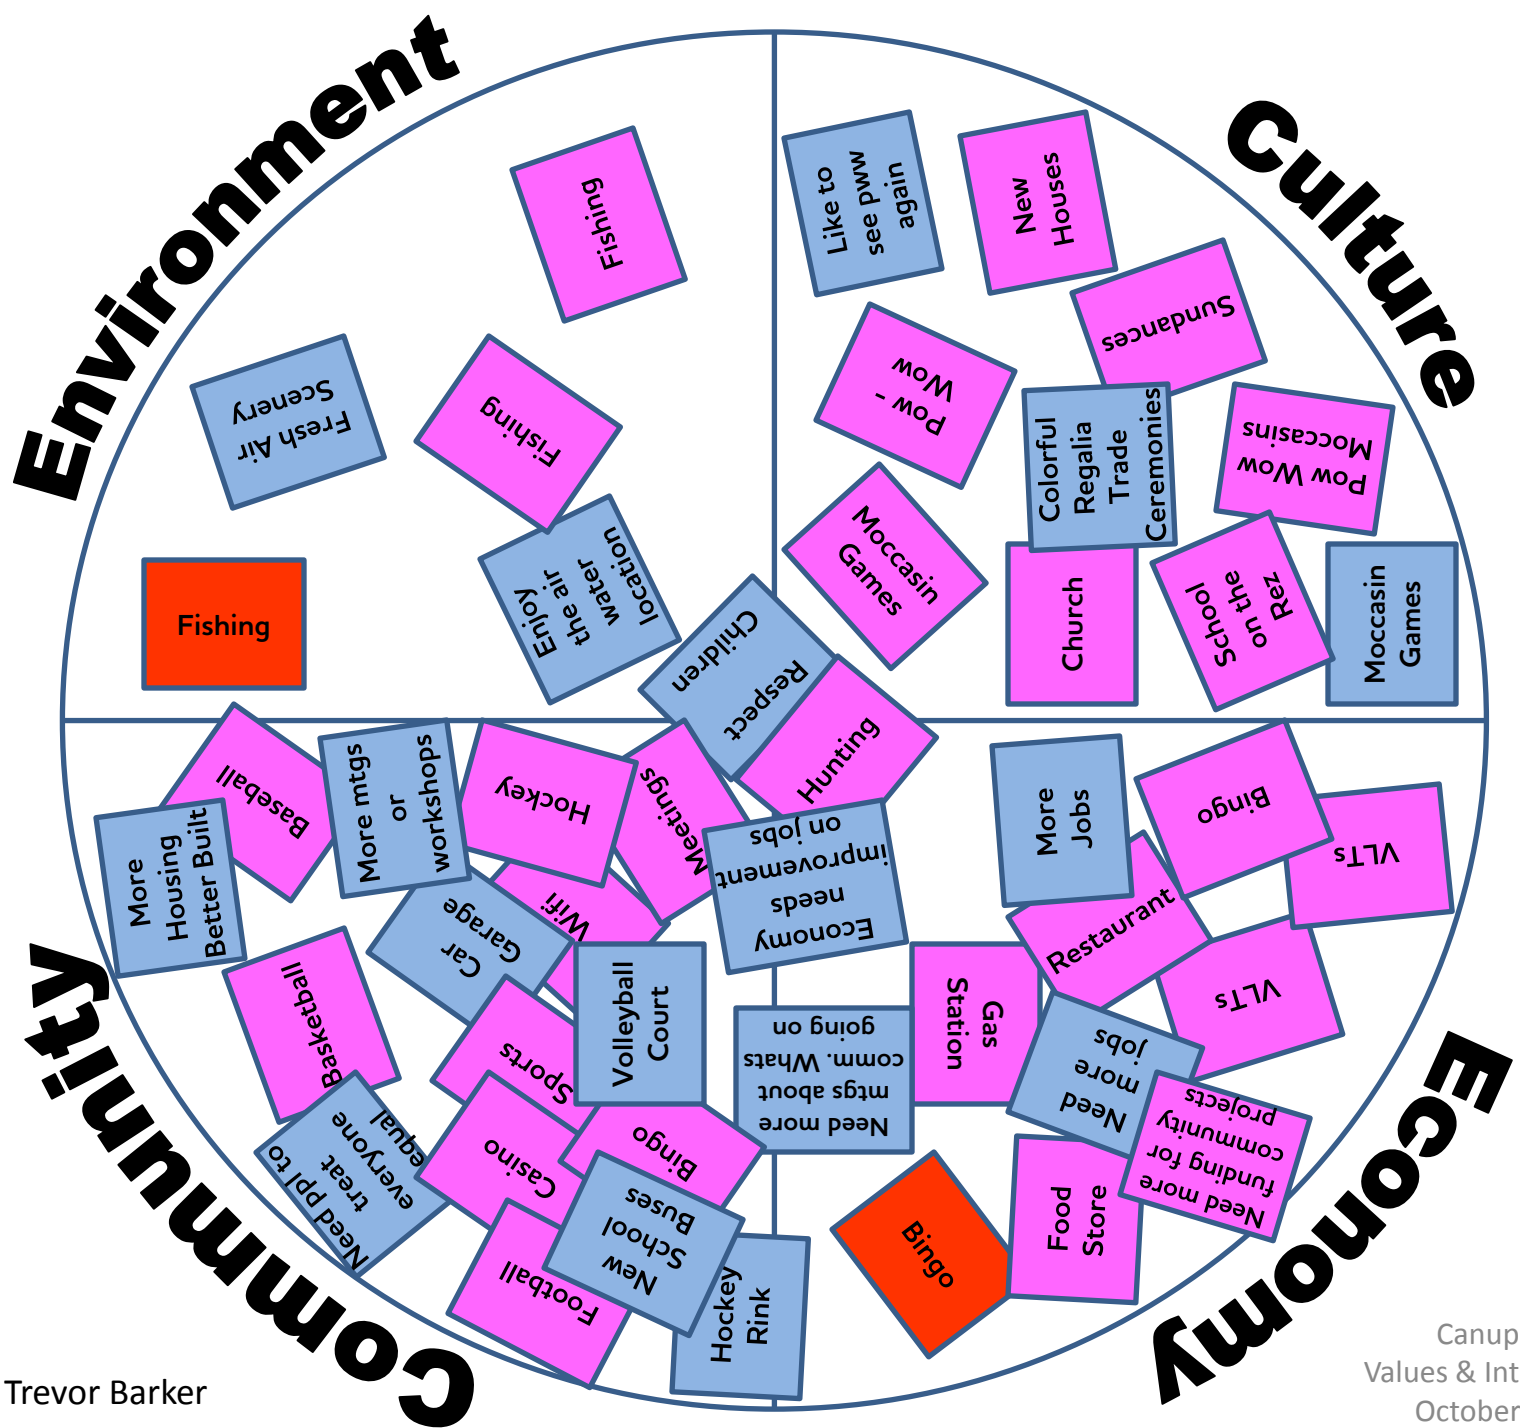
Environment

Culture

Community

Economy

Fishing

Fresh Air Scenery

Fishing

Fishing

Enjoy the air water location

Like to see pww again

New Houses

Sundances

Pow - Wow

Colorful Regalia Trade Ceremonies

Pow Wow Moccasins

Moccasin Games

Church

School on the Rez

Moccasin Games

Respect Children

Hunting

Baseball

More mtgs or workshops

Hockey

Meetings

More Housing Better Built

Economy needs improvement on jobs

Wifi

Car Garage

Basketball

Volleyball Court

Sports

Need more mtgs about comm. Whats going on

Need ppl to treat everyone equal

Casino

Bingo

New School Buses

Football

Hockey Rink

More Jobs

Bingo

VLTs

Restaurant

VLTs

Gas Station

Need more jobs

Need more funding for community projects

Bingo

Food Store

Trevor Barker

Canup
Values & Int
October